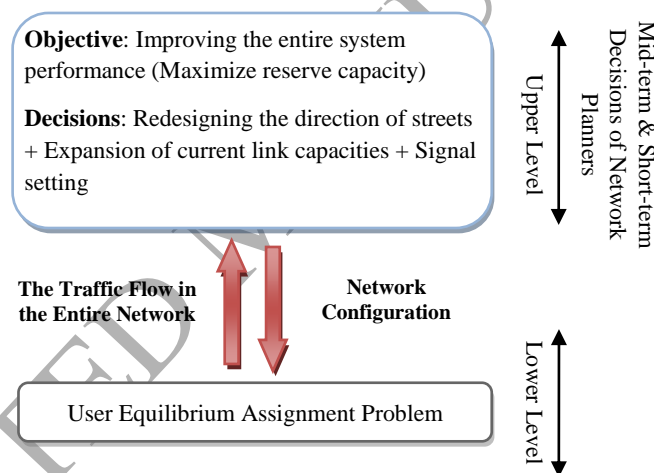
**Objective**: Improving the entire system performance (Maximize reserve capacity)

**Decisions**: Redesigning the direction of streets + Expansion of current link capacities + Signal setting

Upper Level

Mid-term & Short-term Decisions of Network Planners

**The Traffic Flow in the Entire Network**

**Network Configuration**

User Equilibrium Assignment Problem

Lower Level